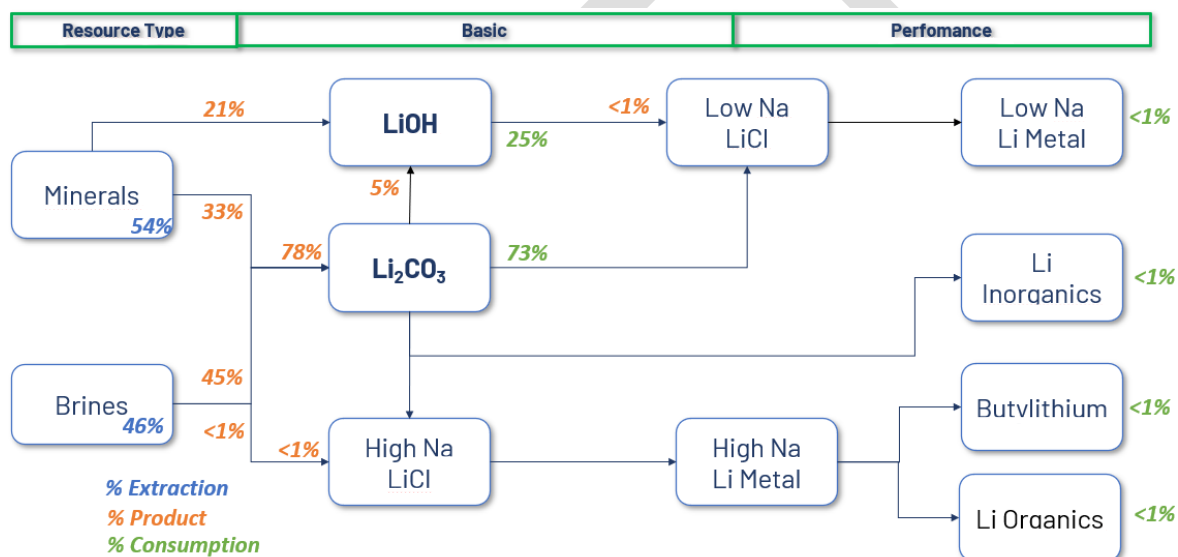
Resource Type

Basic

Perfomance

Minerals
54%

Brines
46%

21%

33%

45%

<1%

LiOH

5%

78%

$Li_2CO_3$

<1%

High Na LiCl

25%

<1%

73%

Low Na LiCl

High Na Li Metal

Low Na Li Metal

<1%

Li Inorganics

<1%

Butyllithium

<1%

Li Organics

<1%

% Extraction
% Product
% Consumption